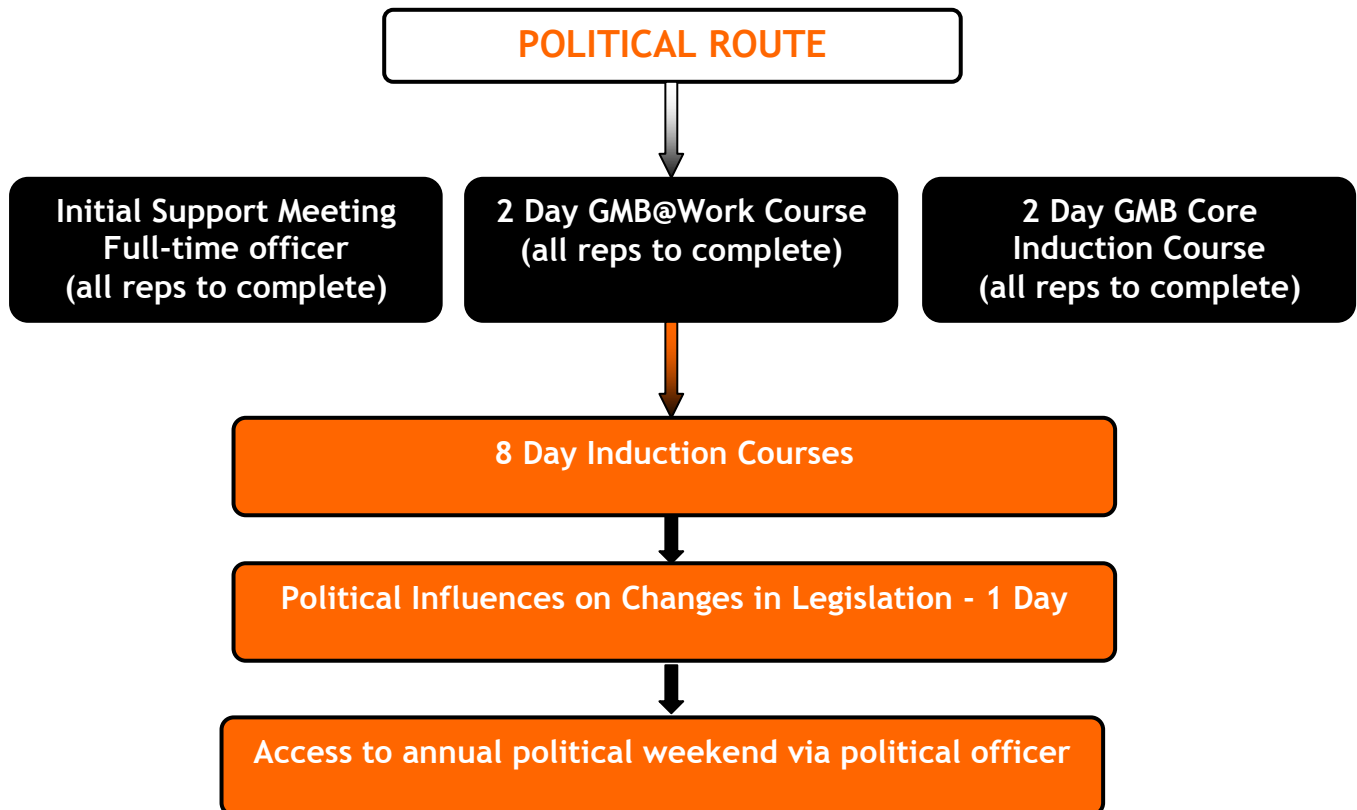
POLITICAL ROUTE

Initial Support Meeting
Full-time officer
(all reps to complete)

2 Day GMB@Work Course
(all reps to complete)

2 Day GMB Core
Induction Course
(all reps to complete)

8 Day Induction Courses

Political Influences on Changes in Legislation - 1 Day

Access to annual political weekend via political officer